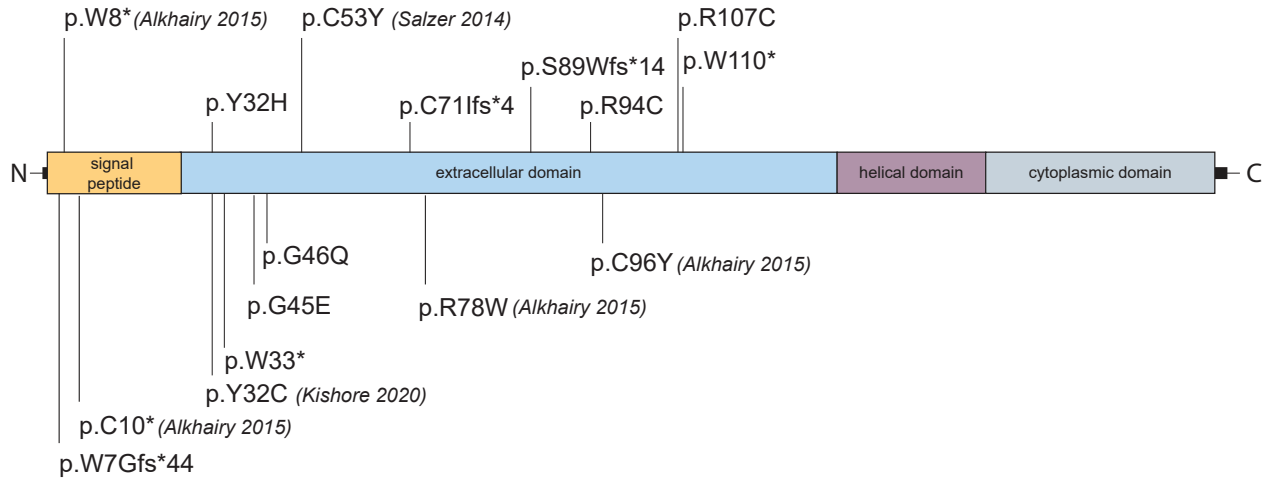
p.W8* (Alkhairy 2015)

p.C53Y (Salzer 2014)

p.R107C

p.W110*

p.S89Wfs*14

p.Y32H

p.C71Ifs*4

p.R94C

N

signal peptide

extracellular domain

helical domain

cytoplasmic domain

C

p.G46Q

p.C96Y (Alkhairy 2015)

p.G45E

p.R78W (Alkhairy 2015)

p.W33*

p.Y32C (Kishore 2020)

p.C10* (Alkhairy 2015)

p.W7Gfs*44